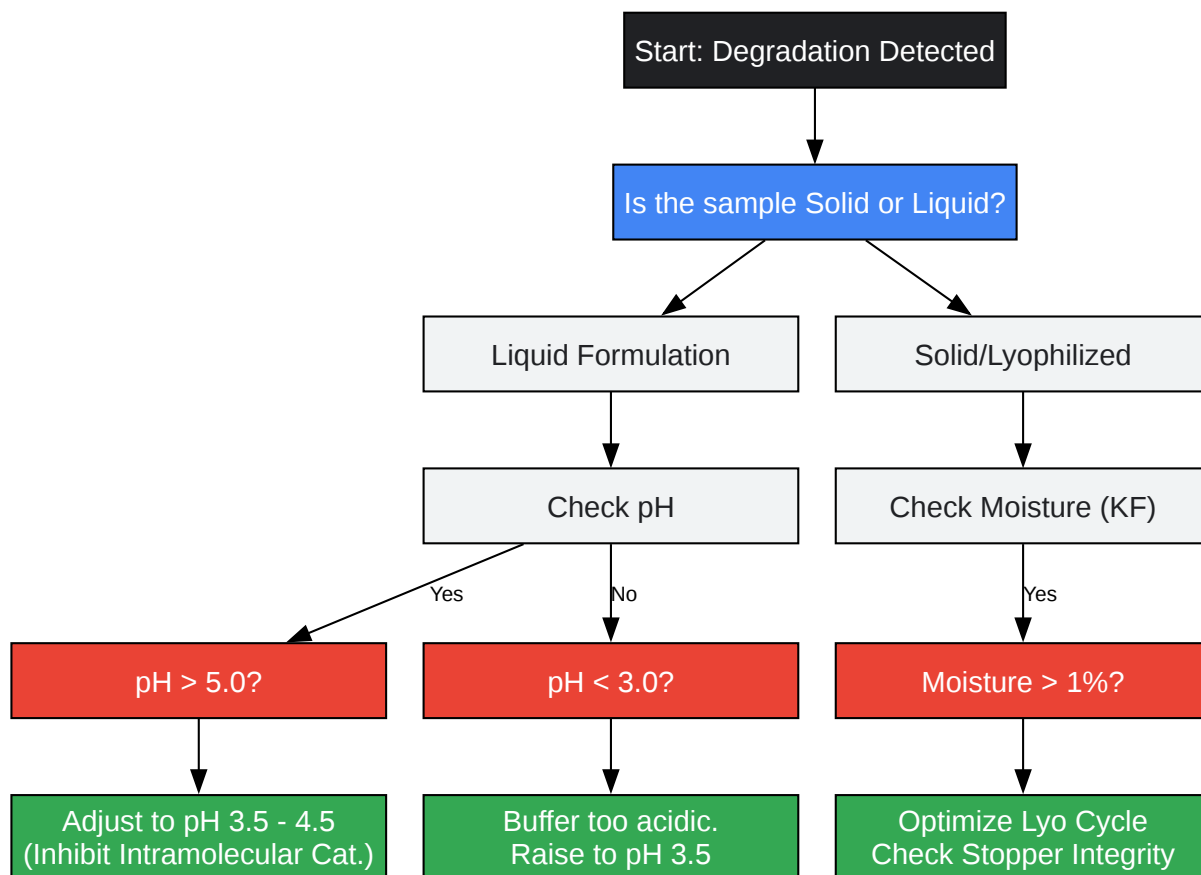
Start: Degradation Detected

Is the sample Solid or Liquid?

Liquid Formulation

Solid/Lyophilized

Check pH

Check Moisture (KF)

Yes

No

Yes

pH > 5.0?

pH < 3.0?

Moisture > 1%?

Adjust to pH 3.5 - 4.5
(Inhibit Intramolecular Cat.)

Buffer too acidic.
Raise to pH 3.5

Optimize Lyo Cycle
Check Stopper Integrity